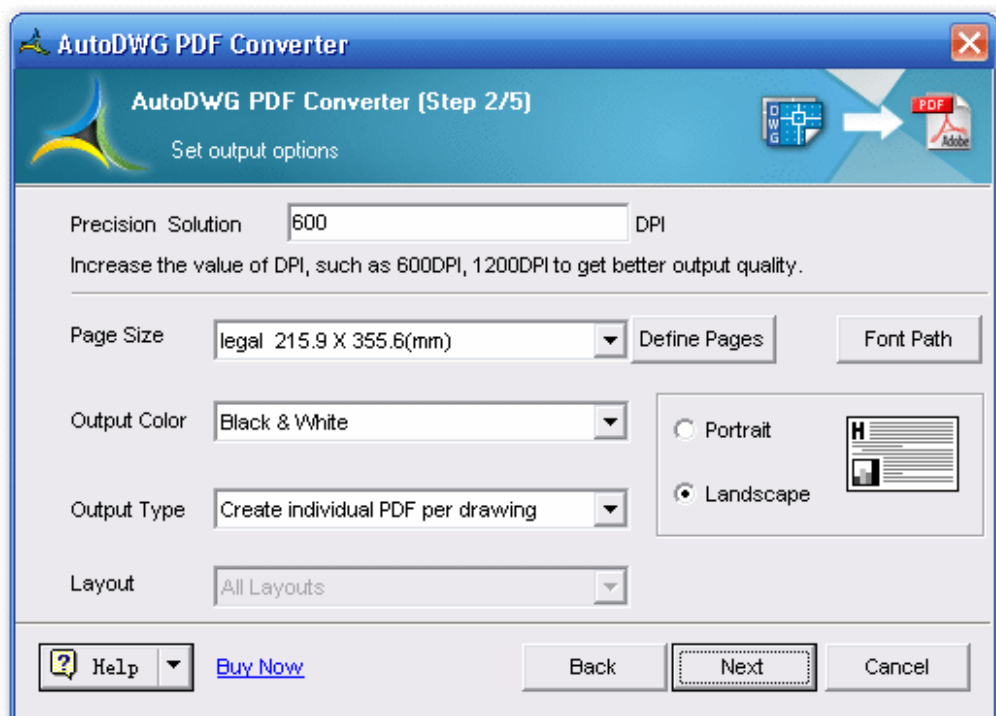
AutoDWG PDF Converter

AutoDWG PDF Converter (Step 2/5)

Set output options

DWG

PDF

Adobe

Precision Solution 600 DPI

Increase the value of DPI, such as 600DPI, 1200DPI to get better output quality.

Page Size legal 215.9 X 355.6(mm) Define Pages Font Path

Output Color Black & White

Portrait

Landscape

H

Output Type Create individual PDF per drawing

Layout All Layouts

? Help Buy Now Back Next Cancel